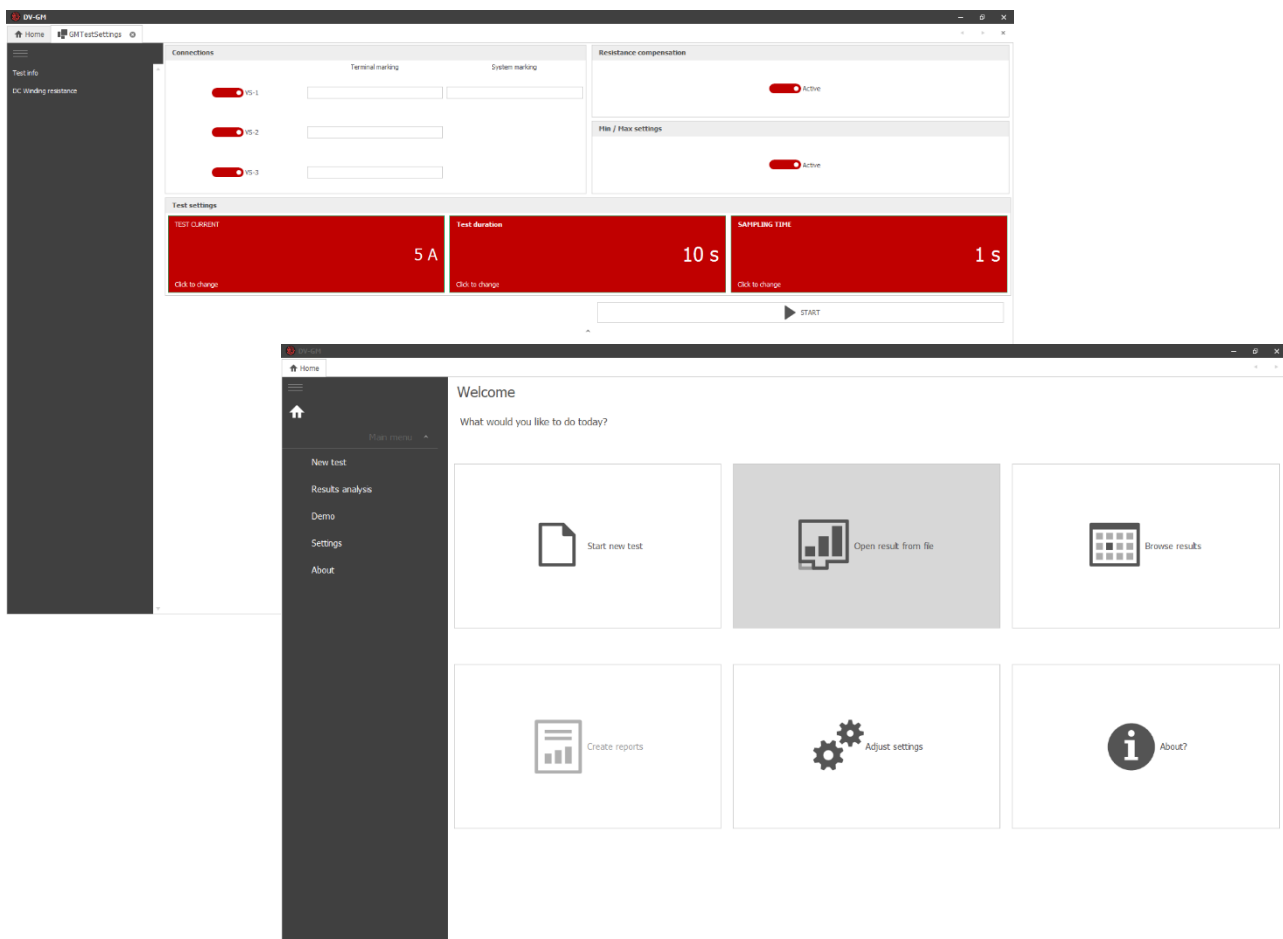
DV-GM

Home GMTestSettings

Test info
DC Winding resistance

Connections
Terminal marking System marking
VS-1
VS-2
VS-3

Resistance compensation
Active

Min / Max settings
Active

Test settings
TEST CURRENT
5 A
Click to change

Test duration
10 s
Click to change

SAMPLING TIME
1 s
Click to change

START

DV-GM

Home

Main menu
New test
Results analysis
Demo
Settings
About

Welcome
What would you like to do today?

Start new test
Open result from file
Browse results
Create reports
Adjust settings
About?